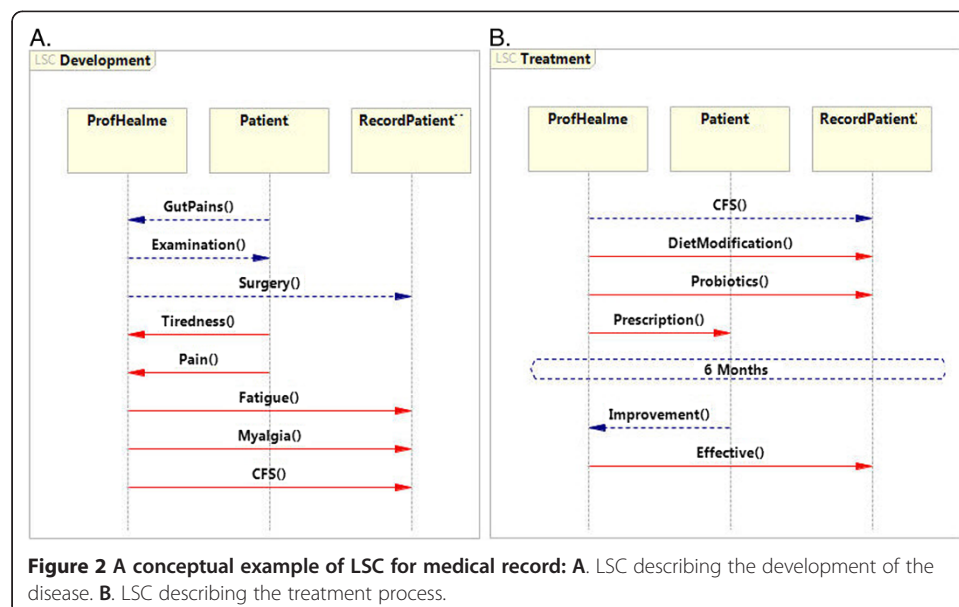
A.

LSC Development

ProfHealme

Patient

RecordPatient

GutPains()

Examination()

Surgery()

Tiredness()

Pain()

Fatigue()

Myalgia()

CFS()

B.

LSC Treatment

ProfHealme

Patient

RecordPatient

CFS()

DietModification()

Probiotics()

Prescription()

6 Months

Improvement()

Effective()

**Figure 2 A conceptual example of LSC for medical record: A**. LSC describing the development of the disease. **B**. LSC describing the treatment process.